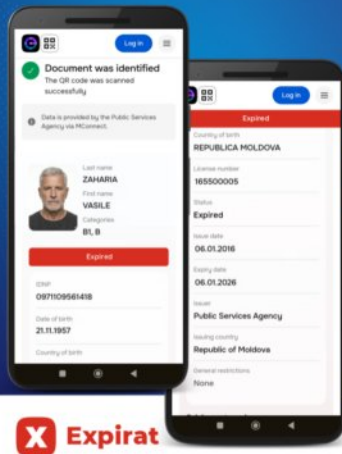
Log in

Document was identified
The QR code was scanned successfully

Data is provided by the Public Services Agency via MConnect.

Last name
ZAHARIA
First name
VASILE
Categories
B1, B

Expired

IDNP
0971109561418

Date of birth
21.11.1957

Country of birth

Log in

Expired

Country of birth
REPUBLICA MOLDOVA

License number
165500005

Status
Expired

Issue date
06.01.2016

Expiry date
06.01.2026

Issuer
Public Services Agency

Issuing country
Republic of Moldova

General restrictions
None

Expirat